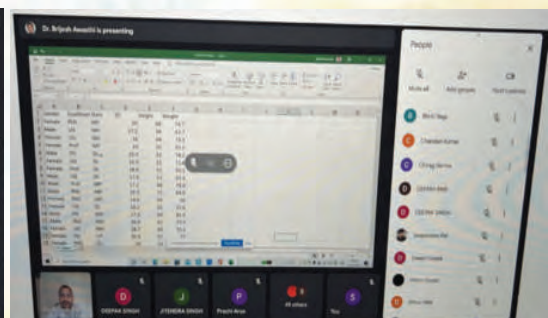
Dr. Brijesh Awasthi is presenting

People

Mute all

Add people

Host controls

Bhrit Tyagi

Chandan Kumar

Chirag Verma

DEEPA SINGH

JITENDRA SINGH

Prachi Arya

All others

You

Gender

Height

Weight